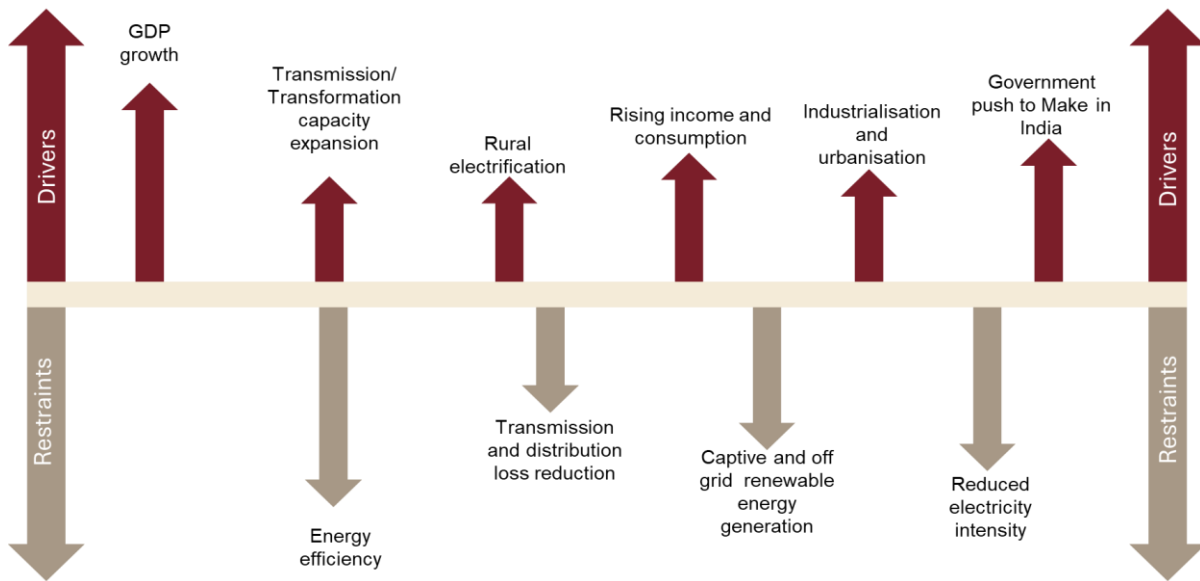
Drivers

GDP growth

Transmission/ Transformation capacity expansion

Rural electrification

Rising income and consumption

Industrialisation and urbanisation

Government push to Make in India

Drivers

Restraints

Energy efficiency

Transmission and distribution loss reduction

Captive and off grid renewable energy generation

Reduced electricity intensity

Restraints